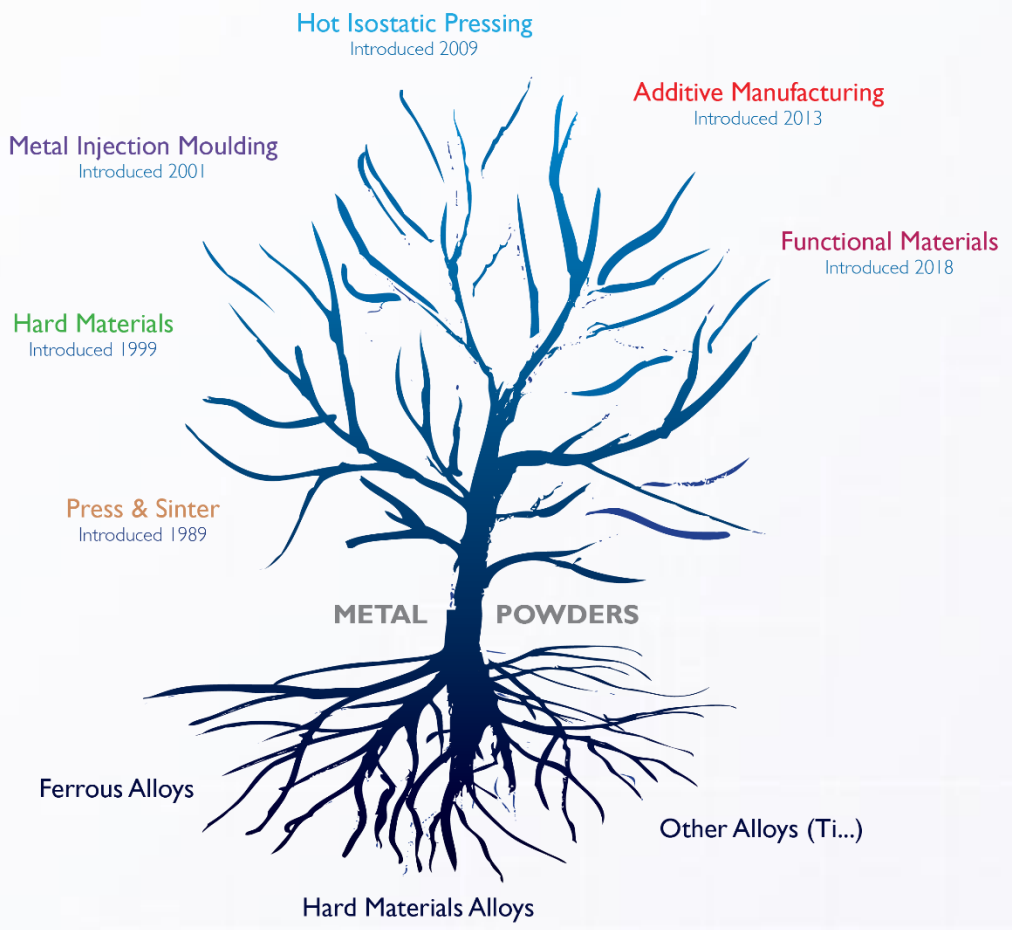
Hot Isostatic Pressing
Introduced 2009

Metal Injection Moulding
Introduced 2001

Additive Manufacturing
Introduced 2013

Functional Materials
Introduced 2018

Hard Materials
Introduced 1999

Press & Sinter
Introduced 1989

METAL POWDERS

Ferrous Alloys

Other Alloys (Ti...)

Hard Materials Alloys